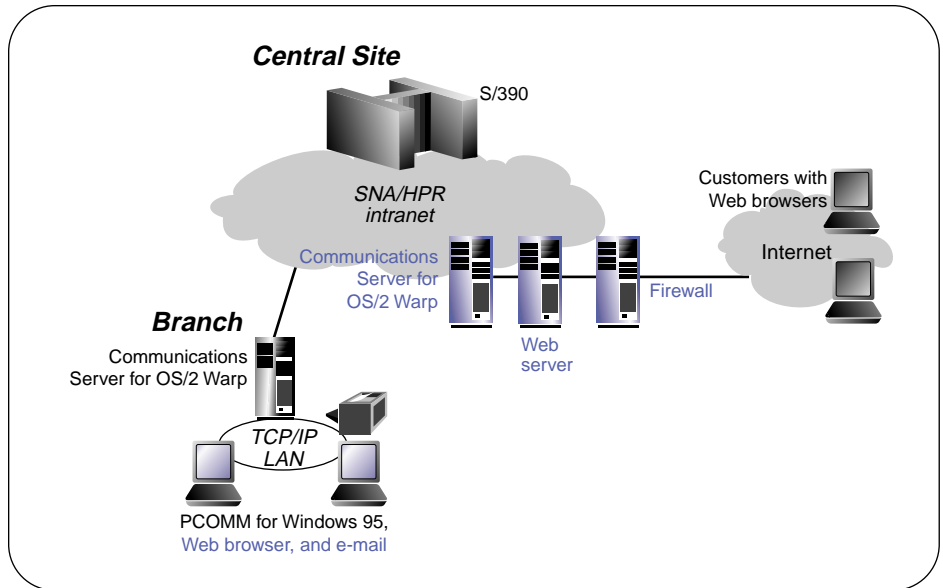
Central Site

S/390

SNA/HPR intranet

Customers with Web browsers

Internet

Communications Server for OS/2 Warp

Firewall

Branch

Communications Server for OS/2 Warp

Web server

TCP/IP LAN

PCOMM for Windows 95, Web browser, and e-mail